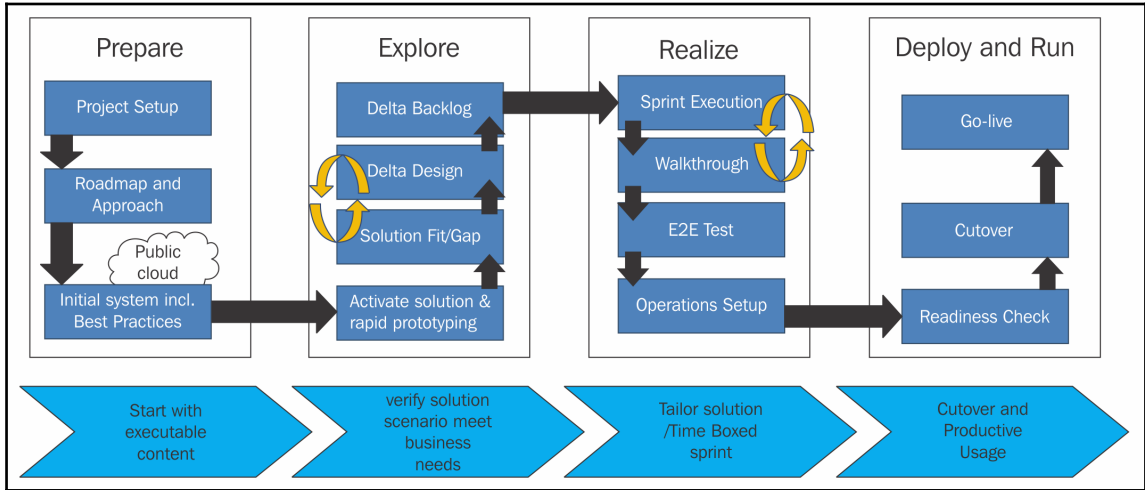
Prepare

Project Setup

Roadmap and Approach

Public cloud

Initial system incl. Best Practices

Explore

Delta Backlog

Delta Design

Solution Fit/Gap

Activate solution & rapid prototyping

Realize

Sprint Execution

Walkthrough

E2E Test

Operations Setup

Deploy and Run

Go-live

Cutover

Readiness Check

Start with executable content

verify solution scenario meet business needs

Tailor solution /Time Boxed sprint

Cutover and Productive Usage